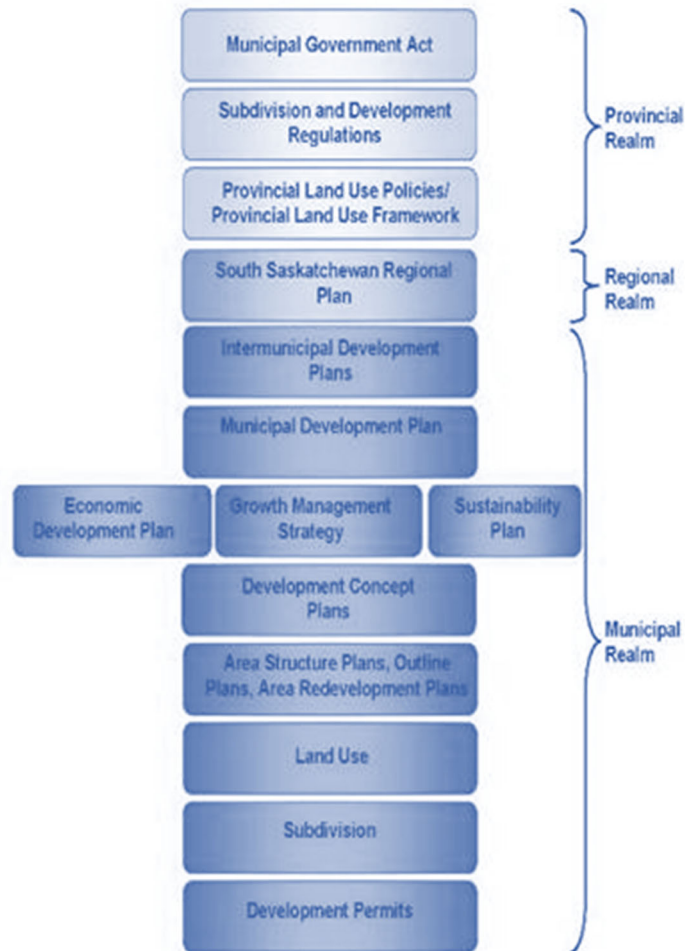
Municipal Government Act

Subdivision and Development Regulations

Provincial Land Use Policies/ Provincial Land Use Framework

Provincial Realm

South Saskatchewan Regional Plan

Regional Realm

Intermunicipal Development Plans

Municipal Development Plan

Economic Development Plan

Growth Management Strategy

Sustainability Plan

Development Concept Plans

Area Structure Plans, Outline Plans, Area Redevelopment Plans

Land Use

Subdivision

Development Permits

Municipal Realm